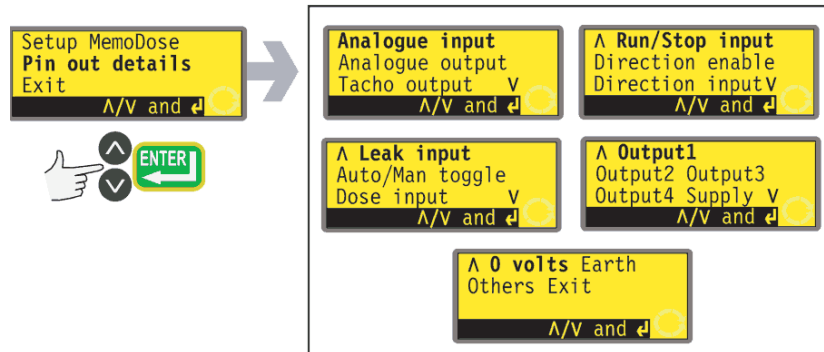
Setup MemoDose
Pin out details
Exit
Λ/V and ↵

ENTER

Analogue input
Analogue output
Tacho output V
Λ/V and ↵

Λ Run/Stop input
Direction enable
Direction input V
Λ/V and ↵

Λ Leak input
Auto/Man toggle
Dose input V
Λ/V and ↵

Λ Output1
Output2 Output3
Output4 Supply V
Λ/V and ↵

Λ 0 volts Earth
Others Exit
Λ/V and ↵